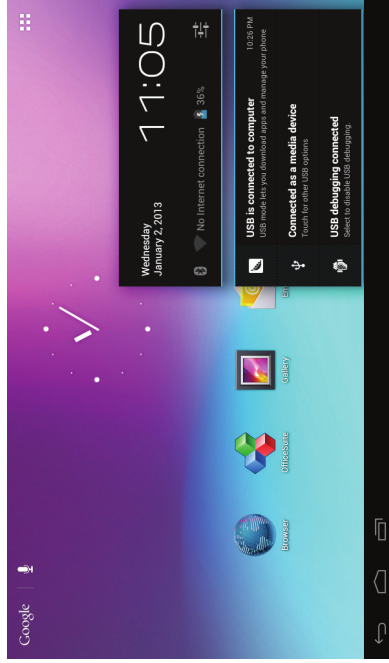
11:05

Wednesday
January 2, 2013

No Internet connection 36%

USB is connected to computer 10:26 PM
USB mode lets you download apps and manage your phone

Connected as a media device
Touch for other USB options

USB debugging connected
Select to disable USB debugging.

Google

Browser

OfficeSuite

Gallery

Em